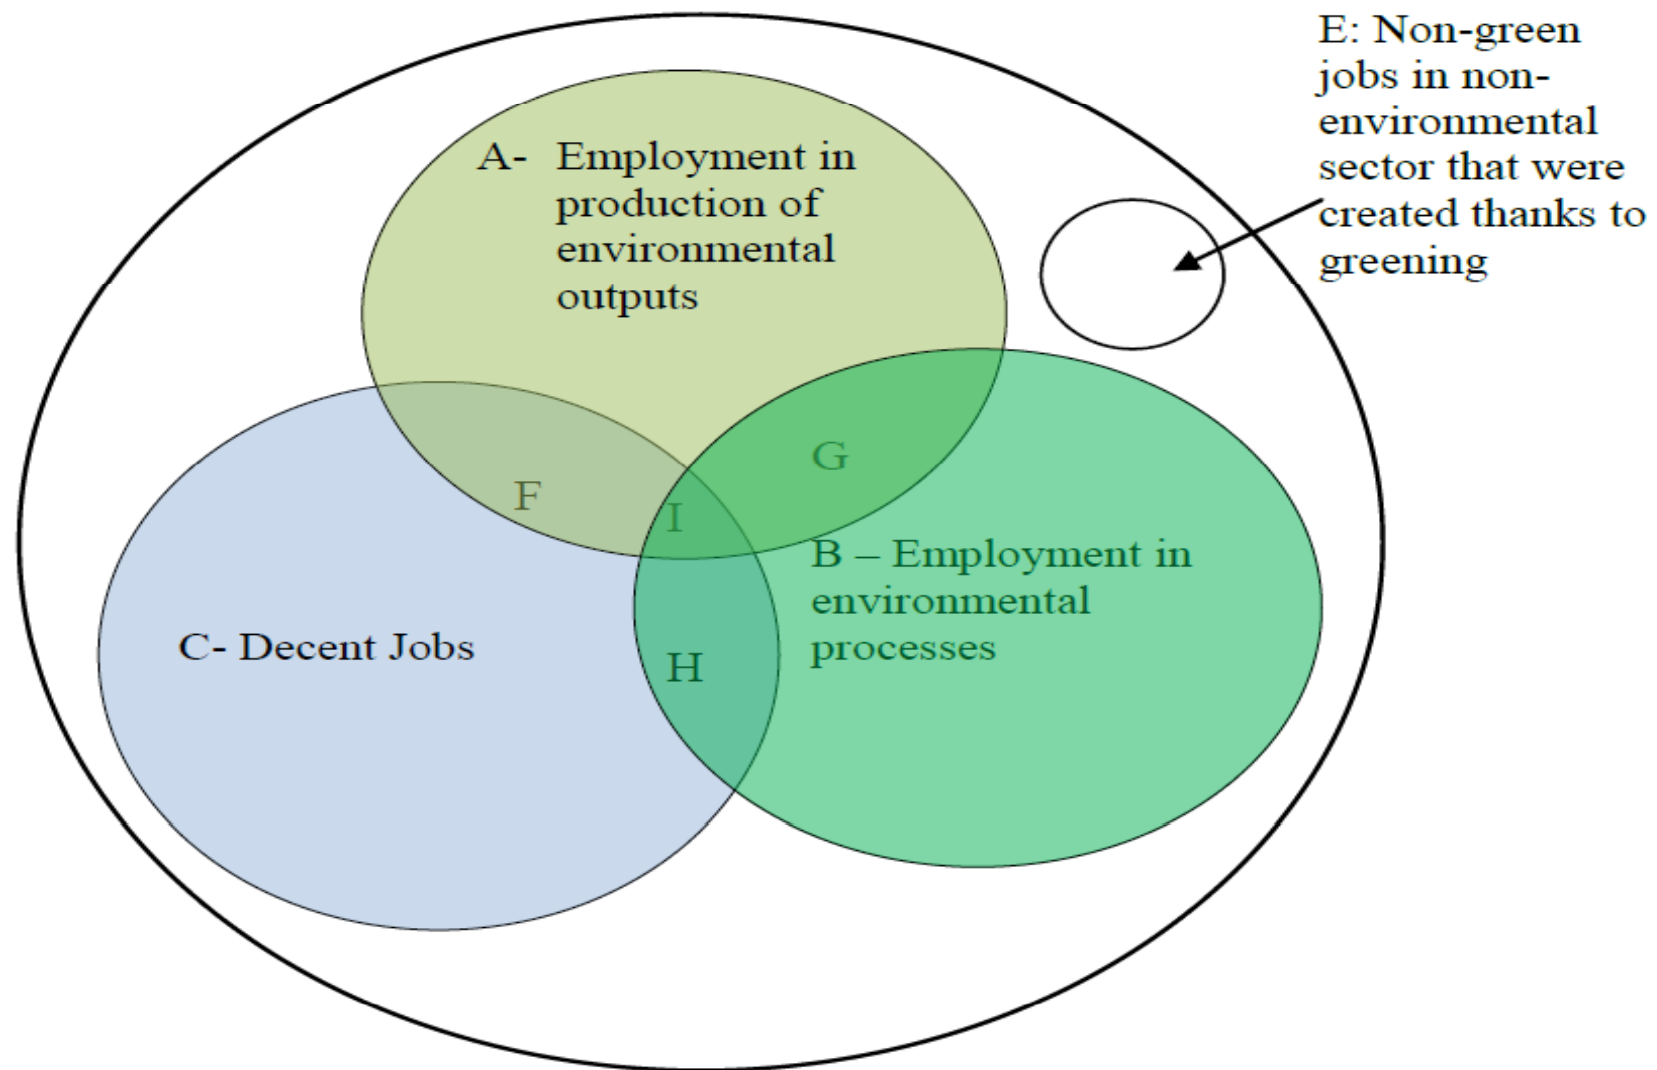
E: Non-green jobs in non-environmental sector that were created thanks to greening

A- Employment in production of environmental outputs

G

F

I

B – Employment in environmental processes

C- Decent Jobs

H